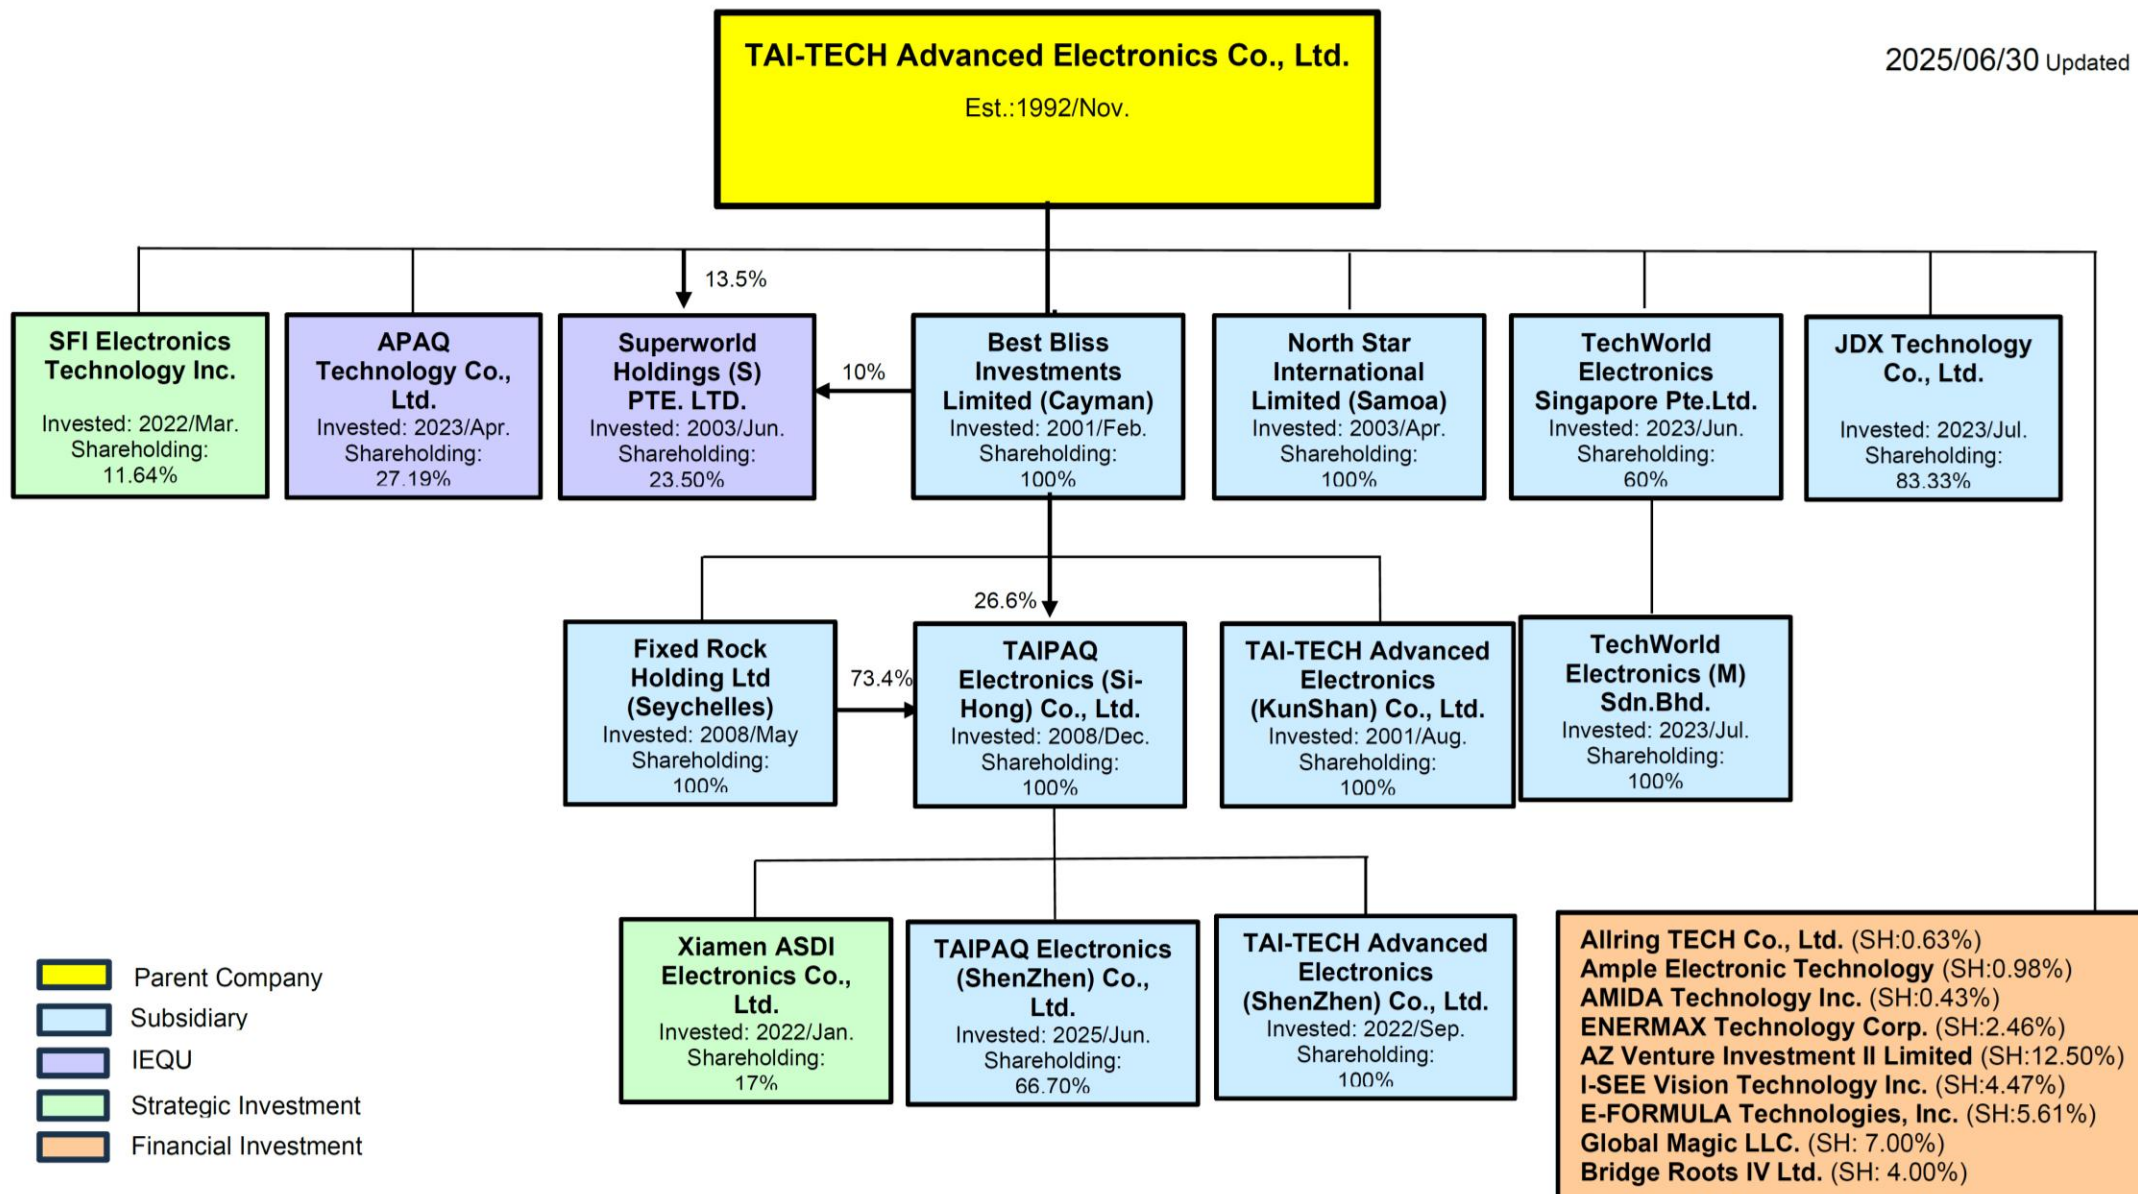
TAI-TECH Advanced Electronics Co., Ltd.
Est.:1992/Nov.

2025/06/30 Updated

13.5%

SFI Electronics Technology Inc.
Invested: 2022/Mar.
Shareholding:
11.64%

APAQ Technology Co., Ltd.
Invested: 2023/Apr.
Shareholding:
27.19%

Superworld Holdings (S) PTE. LTD.
Invested: 2003/Jun.
Shareholding:
23.50%

10%

Best Bliss Investments Limited (Cayman)
Invested: 2001/Feb.
Shareholding:
100%

North Star International Limited (Samoa)
Invested: 2003/Apr.
Shareholding:
100%

TechWorld Electronics Singapore Pte.Ltd.
Invested: 2023/Jun.
Shareholding:
60%

JDX Technology Co., Ltd.
Invested: 2023/Jul.
Shareholding:
83.33%

26.6%

Fixed Rock Holding Ltd (Seychelles)
Invested: 2008/May
Shareholding:
100%

73.4%

TAIPAQ Electronics (Si-Hong) Co., Ltd.
Invested: 2008/Dec.
Shareholding:
100%

TAI-TECH Advanced Electronics (KunShan) Co., Ltd.
Invested: 2001/Aug.
Shareholding:
100%

TechWorld Electronics (M) Sdn.Bhd.
Invested: 2023/Jul.
Shareholding:
100%

Xiamen ASDI Electronics Co., Ltd.
Invested: 2022/Jan.
Shareholding:
17%

TAIPAQ Electronics (ShenZhen) Co., Ltd.
Invested: 2025/Jun.
Shareholding:
66.70%

TAI-TECH Advanced Electronics (ShenZhen) Co., Ltd.
Invested: 2022/Sep.
Shareholding:
100%

Allring TECH Co., Ltd. (SH:0.63%)
Ample Electronic Technology (SH:0.98%)
AMIDA Technology Inc. (SH:0.43%)
ENERMAX Technology Corp. (SH:2.46%)
AZ Venture Investment II Limited (SH:12.50%)
I-SEE Vision Technology Inc. (SH:4.47%)
E-FORMULA Technologies, Inc. (SH:5.61%)
Global Magic LLC. (SH: 7.00%)
Bridge Roots IV Ltd. (SH: 4.00%)

Parent Company
Subsidiary
IEQU
Strategic Investment
Financial Investment